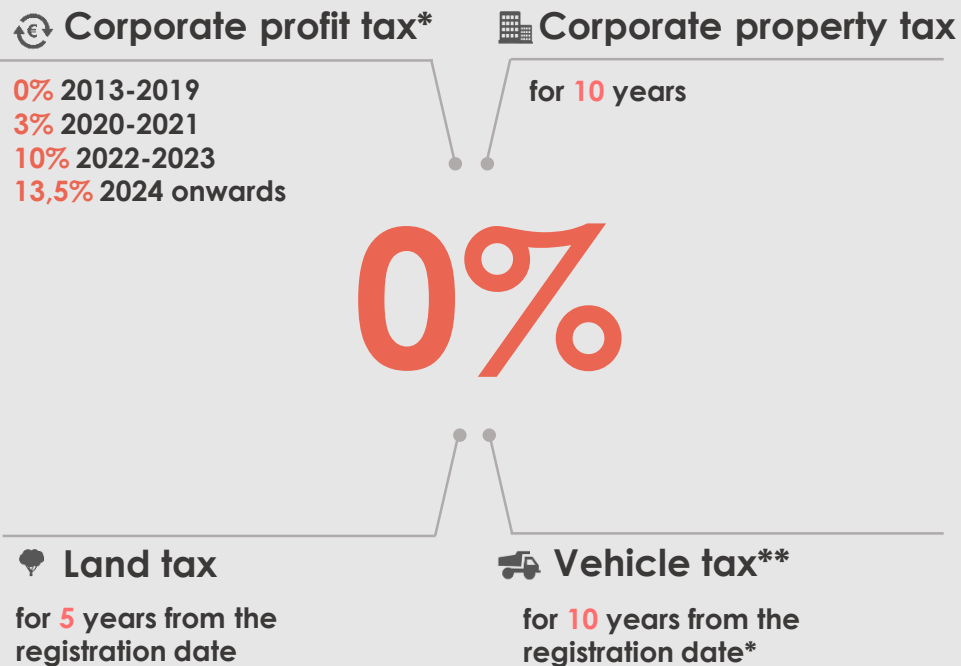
Corporate profit tax*

0% 2013-2019
3% 2020-2021
10% 2022-2023
13,5% 2024 onwards

Corporate property tax

for 10 years

0%

Land tax

for 5 years from the registration date

Vehicle tax**

for 10 years from the registration date*